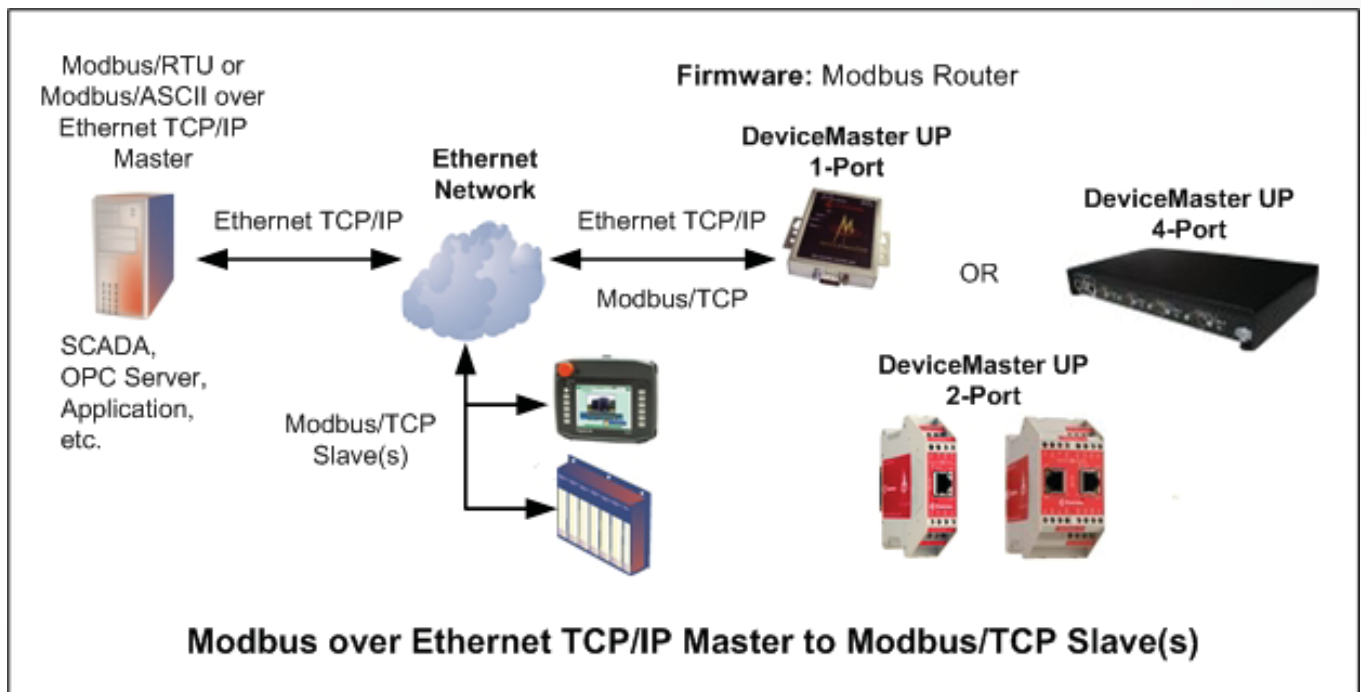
Modbus/RTU or Modbus/ASCII over Ethernet TCP/IP Master

Firmware: Modbus Router

Ethernet Network

DeviceMaster UP 1-Port

DeviceMaster UP 4-Port

Ethernet TCP/IP

Ethernet TCP/IP

OR

Modbus/TCP

SCADA, OPC Server, Application, etc.

Modbus/TCP Slave(s)

DeviceMaster UP 2-Port

Modbus over Ethernet TCP/IP Master to Modbus/TCP Slave(s)